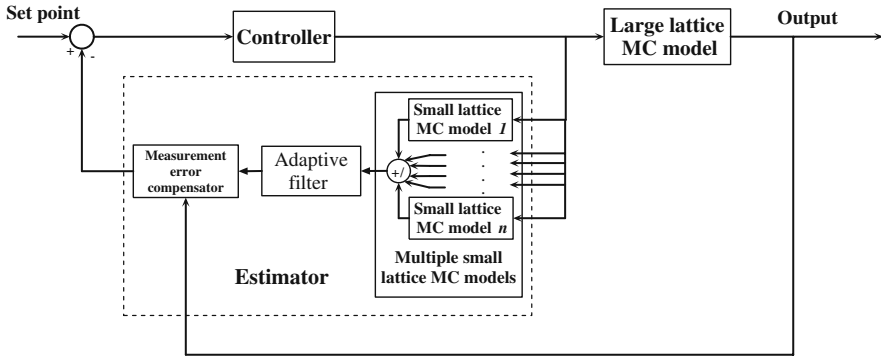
Set point

+

-

Controller

Large lattice MC model

Output

Measurement error compensator

Adaptive filter

+/

Small lattice MC model *1*

Small lattice MC model *n*

Multiple small lattice MC models

Estimator